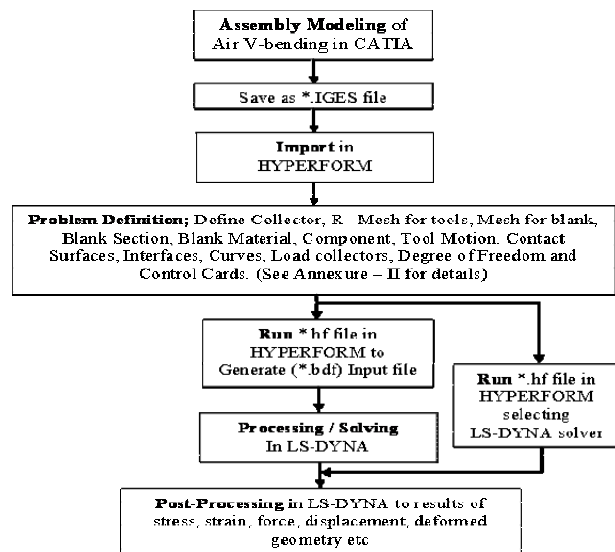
Assembly Modeling of Air V-bending in CATIA

Save as *.IGES file

Import in HYPERFORM

Problem Definition; Define Collector, R Mesh for tools, Mesh for blank, Blank Section, Blank Material, Component, Tool Motion. Contact Surfaces, Interfaces, Curves, Load collectors, Degree of Freedom and Control Cards. (See Annexure – II for details)

Run *.hf file in HYPERFORM to Generate (*.bdf) Input file

Run *.hf file in HYPERFORM selecting LS-DYNA solver

Processing / Solving In LS-DYNA

Post-Processing in LS-DYNA to results of stress, strain, force, displacement, deformed geometry etc